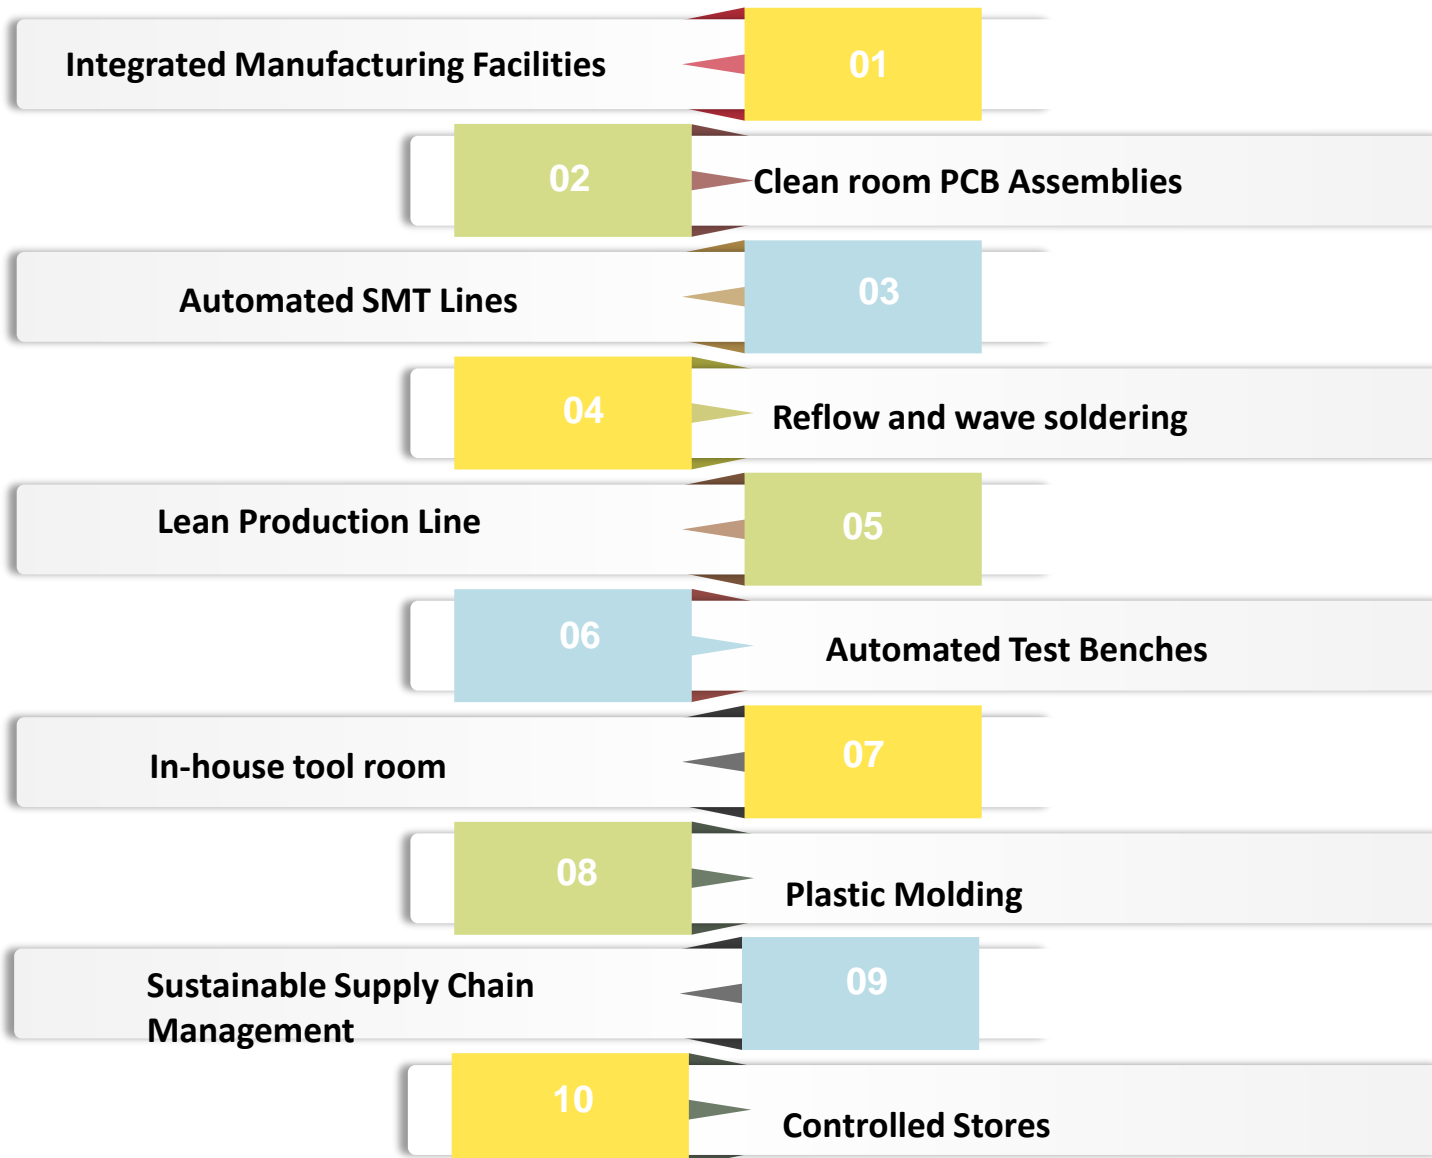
Integrated Manufacturing Facilities

01

02

Clean room PCB Assemblies

Automated SMT Lines

03

04

Reflow and wave soldering

Lean Production Line

05

06

Automated Test Benches

In-house tool room

07

08

Plastic Molding

Sustainable Supply Chain Management

09

10

Controlled Stores